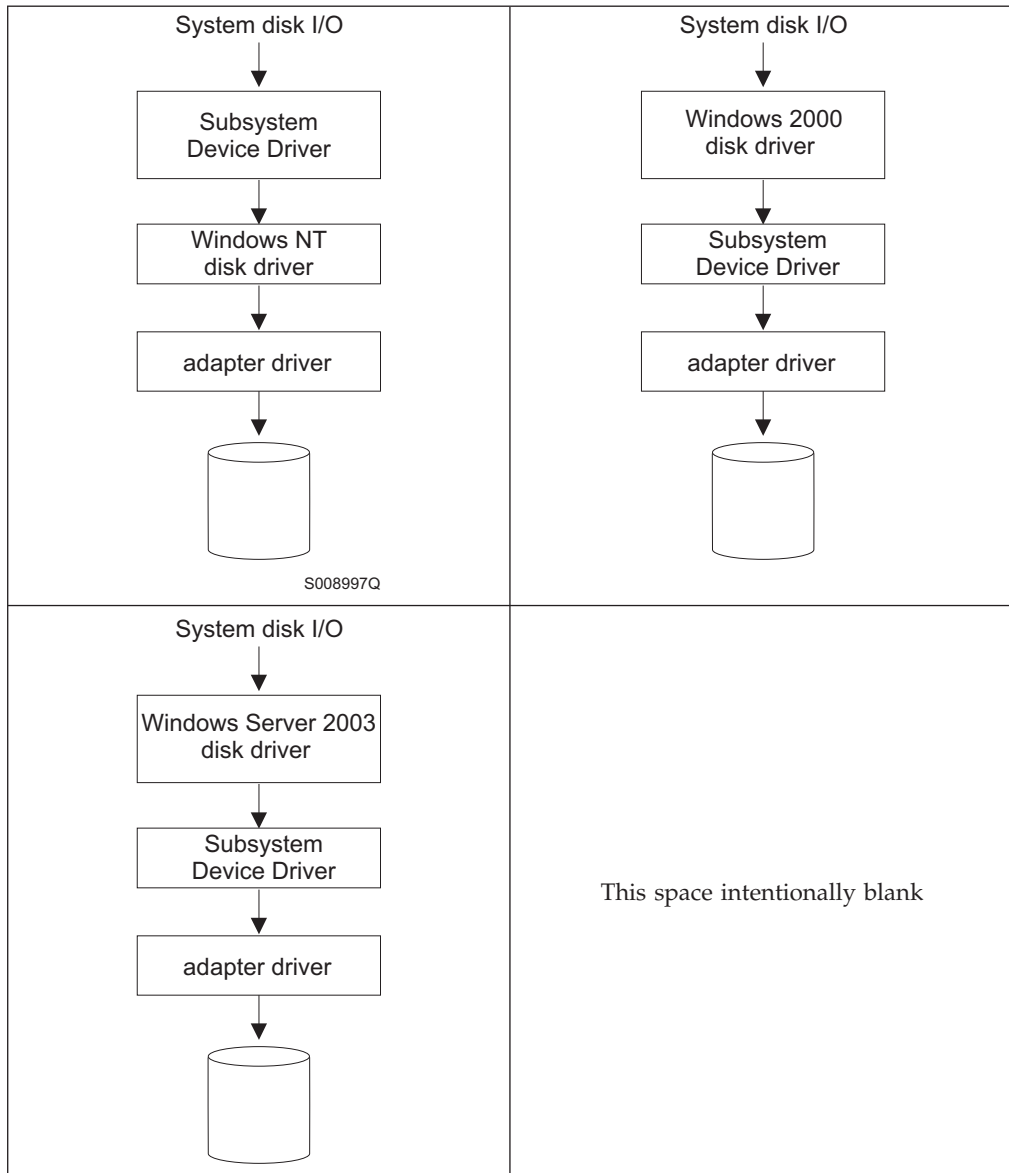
System disk I/O

Subsystem Device Driver

Windows NT disk driver

adapter driver

S008997Q

System disk I/O

Windows 2000 disk driver

Subsystem Device Driver

adapter driver

System disk I/O

Windows Server 2003 disk driver

Subsystem Device Driver

adapter driver

This space intentionally blank